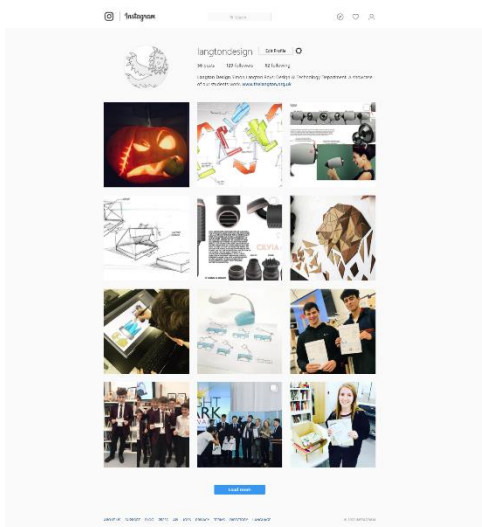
Instagram

Search

langtondesign Edit Profile

98 posts 528 followers 92 following

Langton Design Simon Langton Boys' Design & Technology Department. A showcase of our students work. www.thelangton.org.uk

Load more

ABOUT US SUPPORT BLOG PRESS API JOBS PRIVACY TERMS DIRECTORY LANGUAGE

© 2017 INSTAGRAM